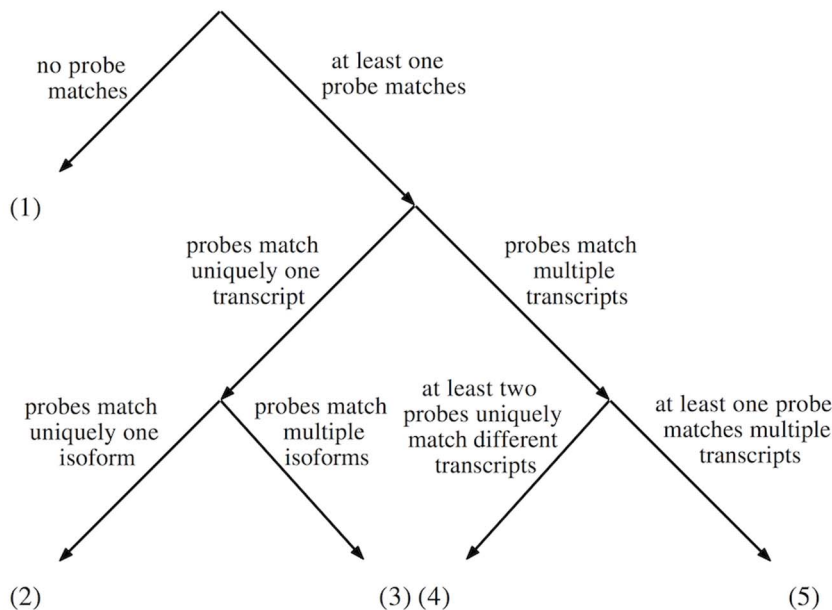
no probe matches

at least one probe matches

(1)

probes match uniquely one transcript

probes match multiple transcripts

probes match uniquely one isoform

probes match multiple isoforms

at least two probes uniquely match different transcripts

at least one probe matches multiple transcripts

(2)

(3) (4)

(5)